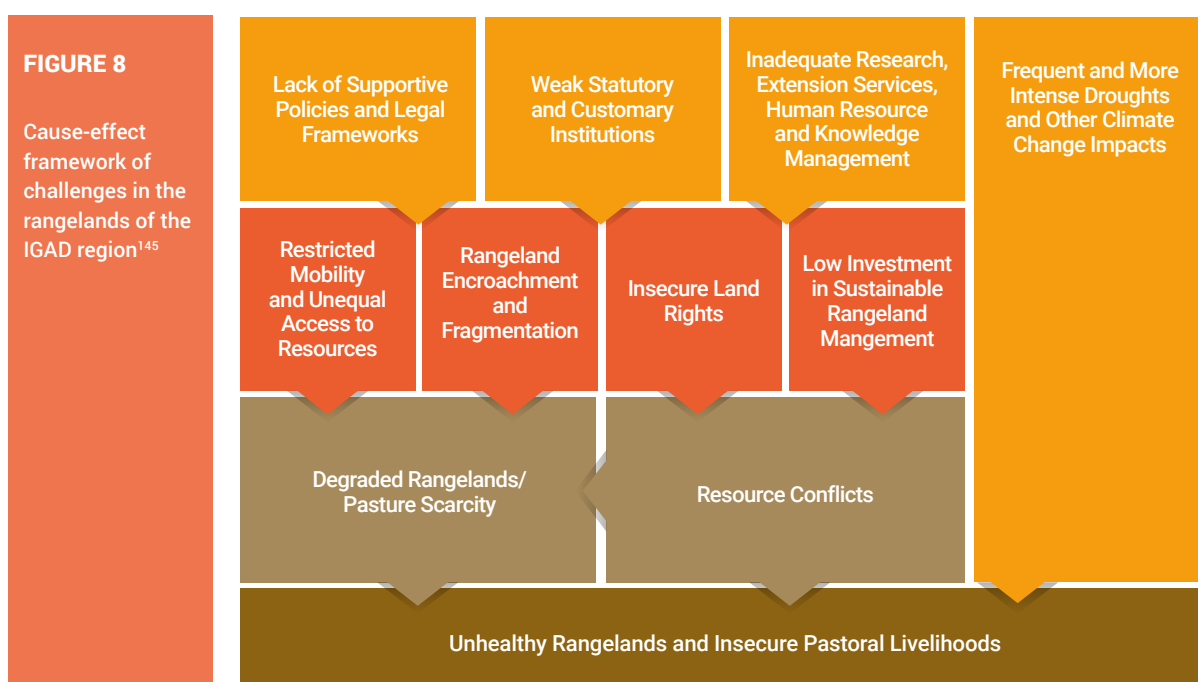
FIGURE 8

Cause-effect framework of challenges in the rangelands of the IGAD region$^{145}$

Lack of Supportive Policies and Legal Frameworks

Weak Statutory and Customary Institutions

Inadequate Research, Extension Services, Human Resource and Knowledge Management

Frequent and More Intense Droughts and Other Climate Change Impacts

Restricted Mobility and Unequal Access to Resources

Rangeland Encroachment and Fragmentation

Insecure Land Rights

Low Investment in Sustainable Rangeland Mangement

Degraded Rangelands/ Pasture Scarcity

Resource Conflicts

Unhealthy Rangelands and Insecure Pastoral Livelihoods